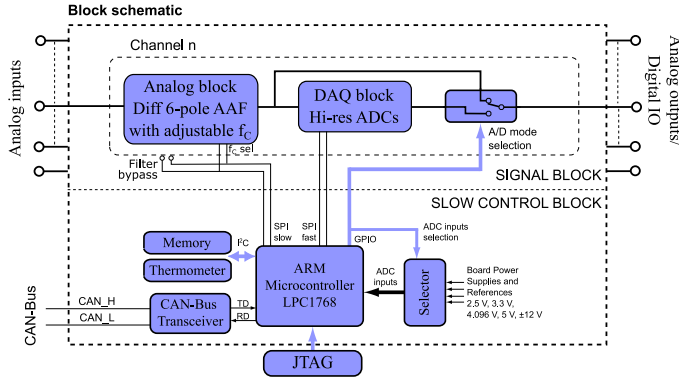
Block schematic

Analog inputs

Channel n

Analog block Diff 6-pole AAF with adjustable $f_C$

DAQ block Hi-res ADCs

A/D mode selection

Analog outputs/ Digital IO

Filter bypass

$f_C$ sel

SIGNAL BLOCK

SLOW CONTROL BLOCK

SPI slow

SPI fast

GPIO

ADC inputs selection

Memory

Thermometer

$I^2C$

ARM Microcontroller LPC1768

ADC inputs

Selector

Board Power Supplies and References
2.5 V, 3.3 V, 4.096 V, 5 V, ±12 V

CAN-Bus

CAN_H

CAN_L

CAN-Bus Transceiver

TD

RD

JTAG